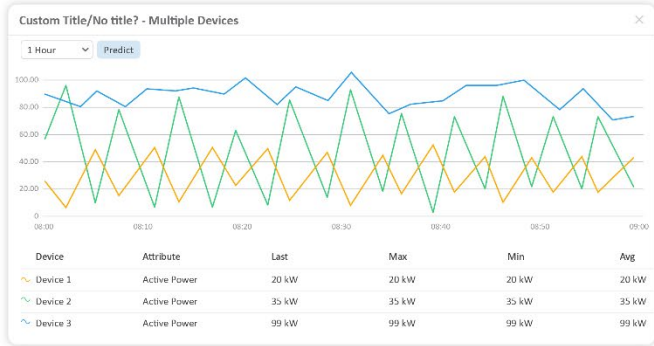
Custom Title/No title? - Multiple Devices

×

1 Hour

Predict

100.00

80.00

60.00

40.00

20.00

0

08:00

08:10

08:20

08:30

08:40

08:50

09:00

| Device | Attribute | Last | Max | Min | Avg |
|---|---|---|---|---|---|
| Device 1 | Active Power | 20 kW | 20 kW | 20 kW | 20 kW |
| Device 2 | Active Power | 35 kW | 35 kW | 35 kW | 35 kW |
| Device 3 | Active Power | 99 kW | 99 kW | 99 kW | 99 kW |